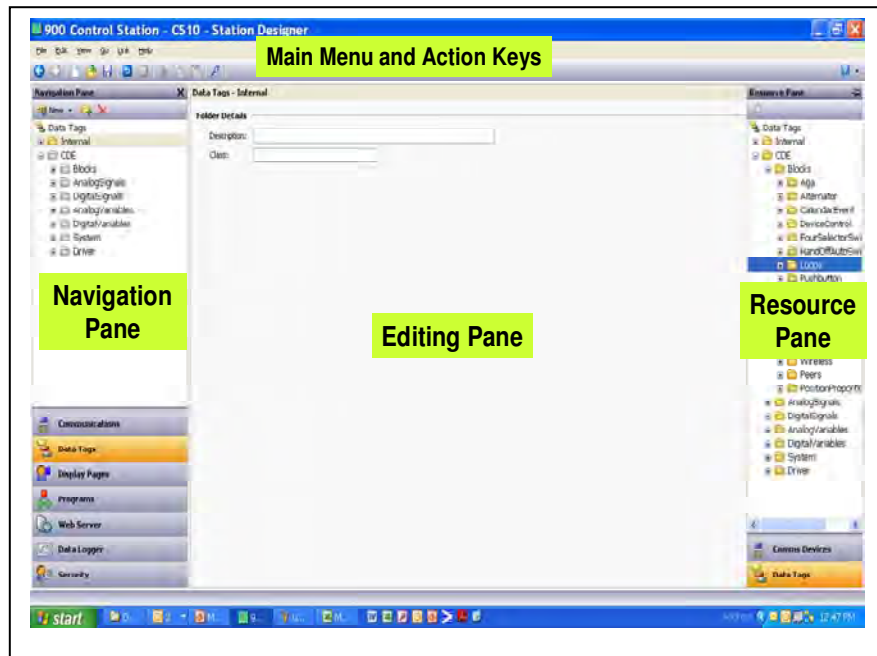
900 Control Station - CS10 - Station Designer

File Edit View Go Link Help

Main Menu and Action Keys

Navigation Pane

New

Data Tags
Internal
CDE
Blocks
AnalogSignals
DigitalSignals
AnalogVariables
DigitalVariables
System
Driver

Navigation Pane

Communications
Data Tags
Display Pages
Programs
Web Server
Data Logger
Security

Data Tags - Internal

Folder Details
Description:
Class:

Editing Pane

Resource Pane

Data Tags
Internal
CDE
Blocks
Aga
Alternator
CalendarEvent
DeviceControl
FourSelectorSwi
HandOffAutoSwi
Loops
Pushbutton

Resource Pane

Wireless
Peers
PositionPropotr
AnalogSignals
DigitalSignals
AnalogVariables
DigitalVariables
System
Driver

Comms Devices
Data Tags

start

12:47 PM